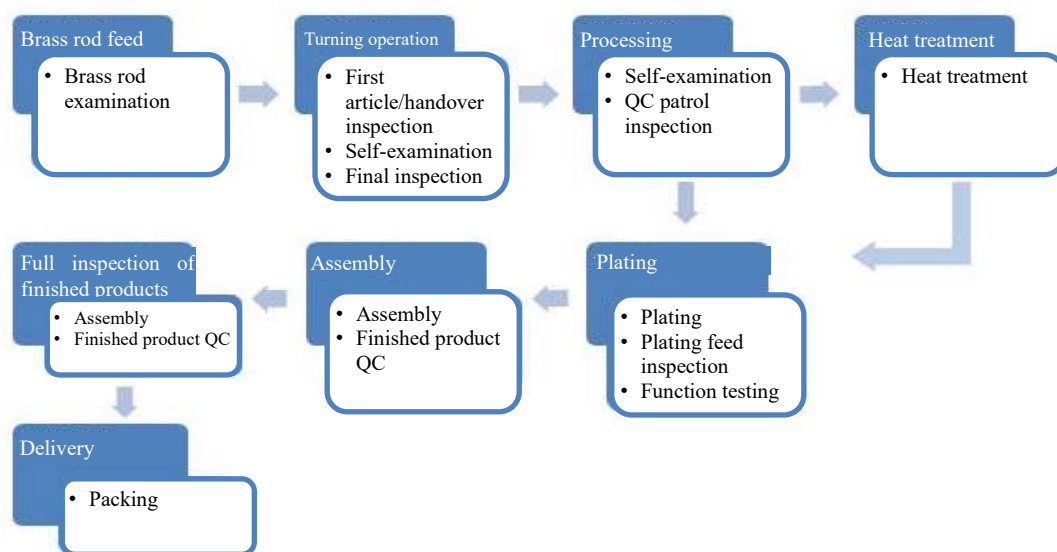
Brass rod feed
• Brass rod examination

Turning operation
• First article/handover inspection
• Self-examination
• Final inspection

Processing
• Self-examination
• QC patrol inspection

Heat treatment
• Heat treatment

Plating
• Plating
• Plating feed inspection
• Function testing

Assembly
• Assembly
• Finished product QC

Full inspection of finished products
• Assembly
• Finished product QC

Delivery
• Packing